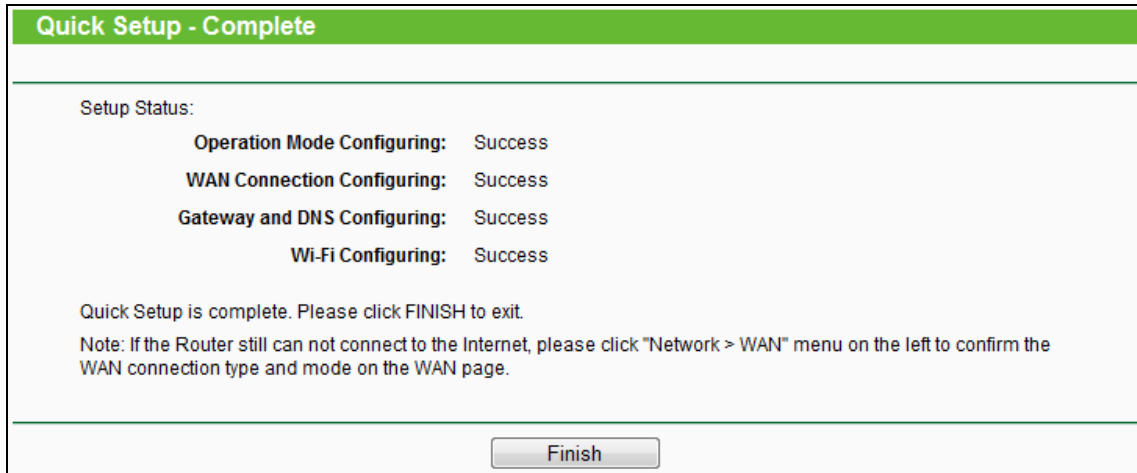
Quick Setup - Complete

Setup Status:

| | |
|---|---|
| Operation Mode Configuring: | Success |
| WAN Connection Configuring: | Success |
| Gateway and DNS Configuring: | Success |
| Wi-Fi Configuring: | Success |

Quick Setup is complete. Please click FINISH to exit.

Note: If the Router still can not connect to the Internet, please click "Network > WAN" menu on the left to confirm the WAN connection type and mode on the WAN page.

Finish